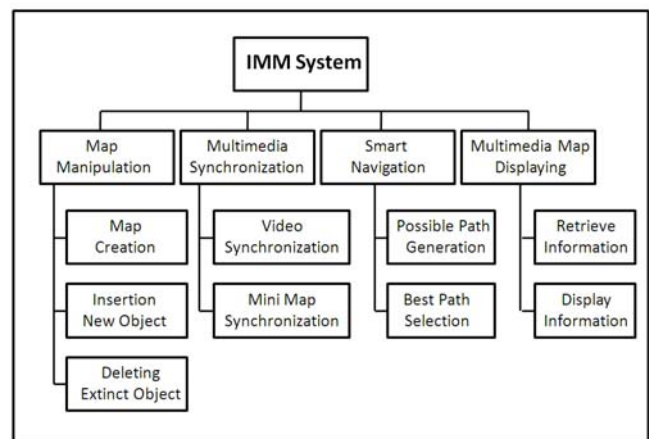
IMM System

Map Manipulation

Map Creation

Insertion New Object

Deleting Extinct Object

Multimedia Synchronization

Video Synchronization

Mini Map Synchronization

Smart Navigation

Possible Path Generation

Best Path Selection

Multimedia Map Displaying

Retrieve Information

Display Information